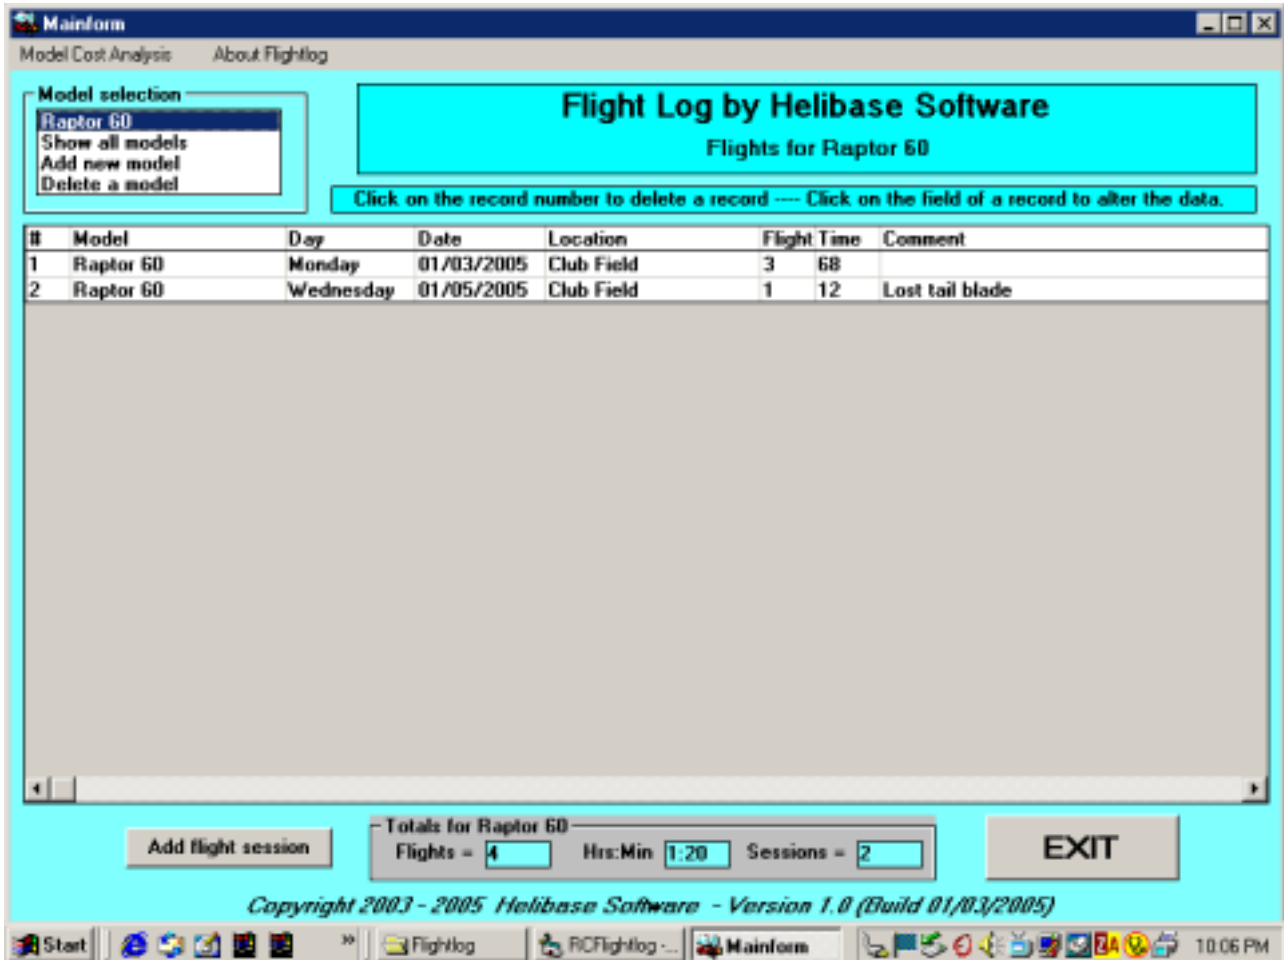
Mainform

Model Cost Analysis About Flightlog

Model selection
Raptor 60
Show all models
Add new model
Delete a model

Flight Log by Helibase Software
Flights for Raptor 60

Click on the record number to delete a record ---- Click on the field of a record to alter the data.

| # | Model | Day | Date | Location | Flight | Time | Comment |
|---|---|---|---|---|---|---|---|
| 1 | Raptor 60 | Monday | 01/03/2005 | Club Field | 3 | 68 | |
| 2 | Raptor 60 | Wednesday | 01/05/2005 | Club Field | 1 | 12 | Lost tail blade |

Add flight session

Totals for Raptor 60
Flights = 4 Hrs:Min 1:20 Sessions = 2

EXIT

Copyright 2003 - 2005 Helibase Software - Version 1.0 (Build 01/03/2005)

Start Flightlog RCFlightlog -... Mainform 10:06 PM